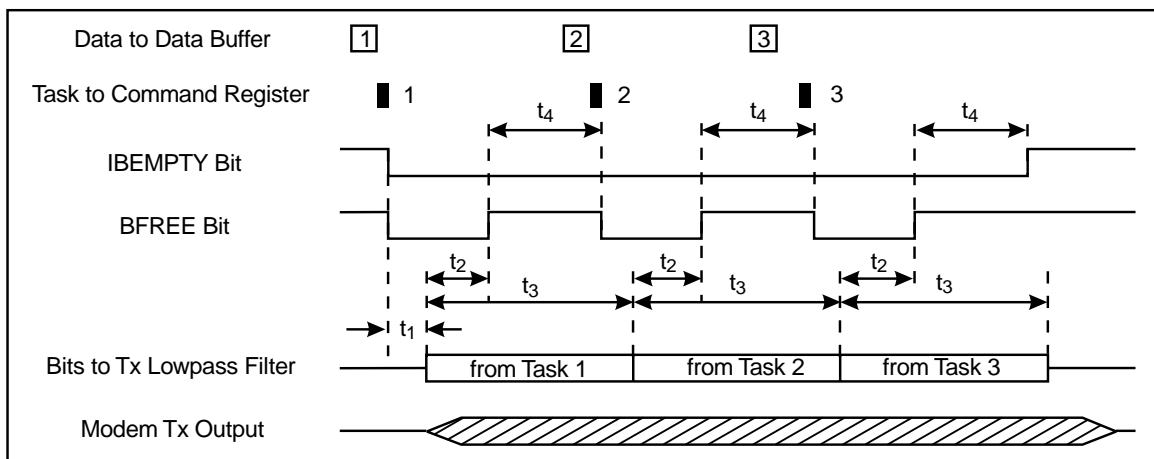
Data to Data Buffer
1
2
3

Task to Command Register
1
2
3

$t_4$
$t_4$
$t_4$

IBEMPTY Bit

BFREE Bit

$t_2$
$t_2$
$t_2$
$t_3$
$t_3$
$t_3$
$t_1$

Bits to Tx Lowpass Filter
from Task 1
from Task 2
from Task 3

Modem Tx Output